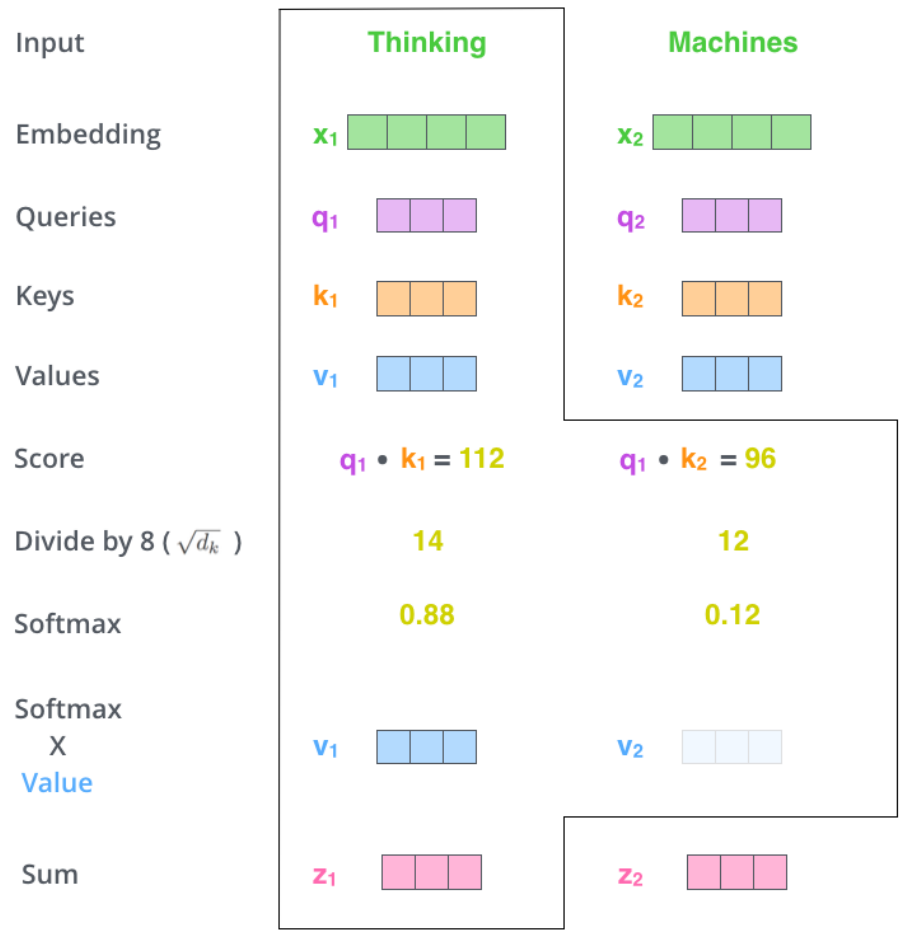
| | | |
|---|---|---|
| Input | Thinking | Machines |
| Embedding | $x_1$ | $x_2$ |
| Queries | $q_1$ | $q_2$ |
| Keys | $k_1$ | $k_2$ |
| Values | $v_1$ | $v_2$ |
| Score | $q_1 \bullet k_1 = 112$ | $q_1 \bullet k_2 = 96$ |
| Divide by 8 ( $\sqrt{d_k}$ ) | 14 | 12 |
| Softmax | 0.88 | 0.12 |
| Softmax X Value | $v_1$ | $v_2$ |
| Sum | $z_1$ | $z_2$ |